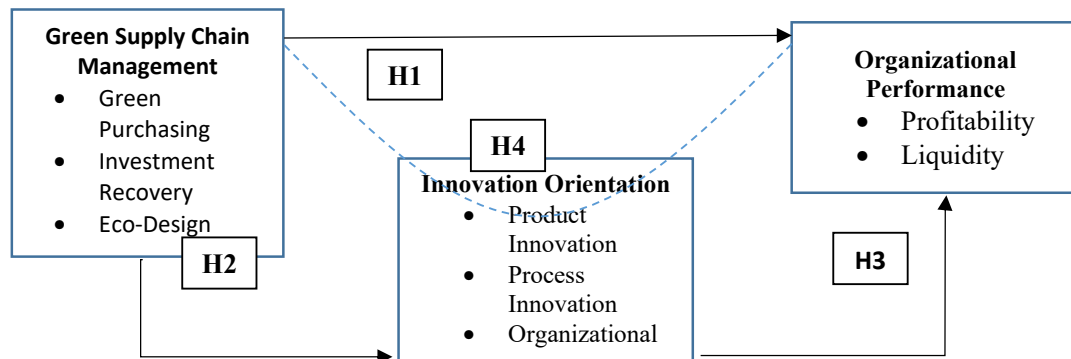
Green Supply Chain Management
- Green Purchasing
- Investment Recovery
- Eco-Design

H1

H4

Organizational Performance
- Profitability
- Liquidity

Innovation Orientation
- Product Innovation
- Process Innovation
- Organizational

H2

H3